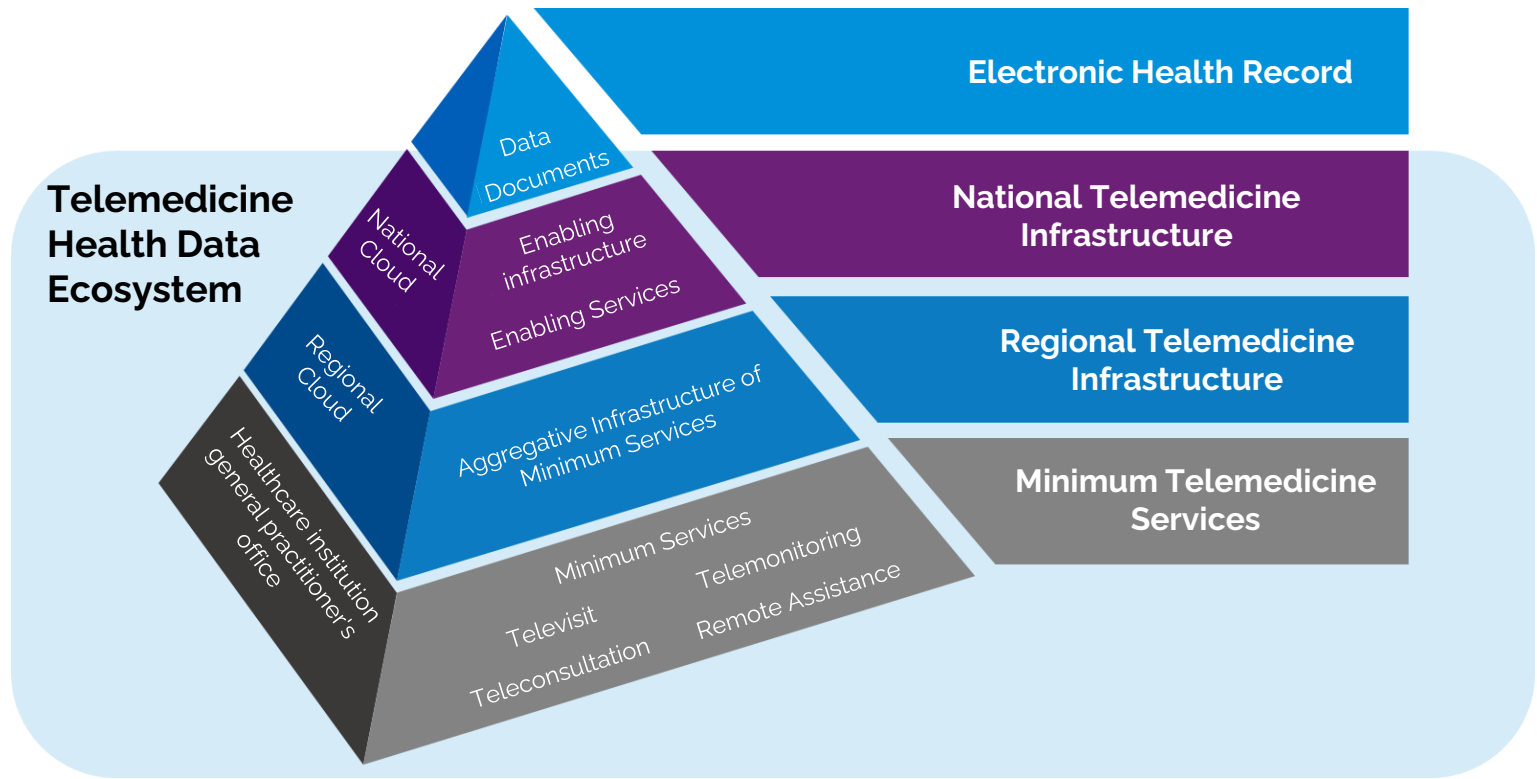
Telemedicine Health Data Ecosystem

Data Documents

National Cloud

Enabling infrastructure

Enabling Services

Regional Cloud

Aggregative Infrastructure of Minimum Services

Healthcare institution general practitioner's office

Minimum Services

Telemonitoring

Televisit

Remote Assistance

Teleconsultation

Electronic Health Record

National Telemedicine Infrastructure

Regional Telemedicine Infrastructure

Minimum Telemedicine Services